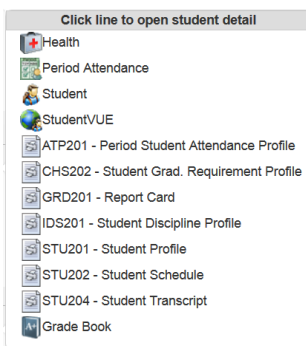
Click line to open student detail

Health

Period Attendance

Student

StudentVUE

ATP201 - Period Student Attendance Profile

CHS202 - Student Grad. Requirement Profile

GRD201 - Report Card

IDS201 - Student Discipline Profile

STU201 - Student Profile

STU202 - Student Schedule

STU204 - Student Transcript

Grade Book